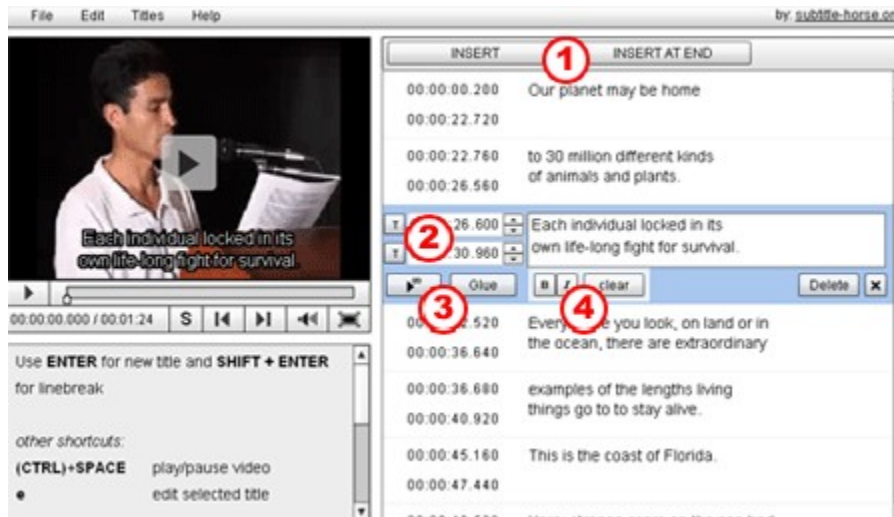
File Edit Titles Help

by: subtitle-horse.or

Each individual locked in its own life-long fight for survival.

00:00:00.000 / 00:01:24 S

Use **ENTER** for new title and **SHIFT + ENTER** for linebreak

*other shortcuts:*

**(CTRL)+SPACE** play/pause video

**e** edit selected title

INSERT ① INSERT AT END

00:00:00.200
00:00:22.720
Our planet may be home

00:00:22.760
00:00:26.560
to 30 million different kinds of animals and plants.

T ②26.600
T 30.960
Each individual locked in its own life-long fight for survival.

③ Glue B I ④ clear Delete ✕

00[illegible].520
00:00:36.640
Every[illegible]e you look, on land or in the ocean, there are extraordinary

00:00:36.680
00:00:40.920
examples of the lengths living things go to to stay alive.

00:00:45.160
00:00:47.440
This is the coast of Florida.